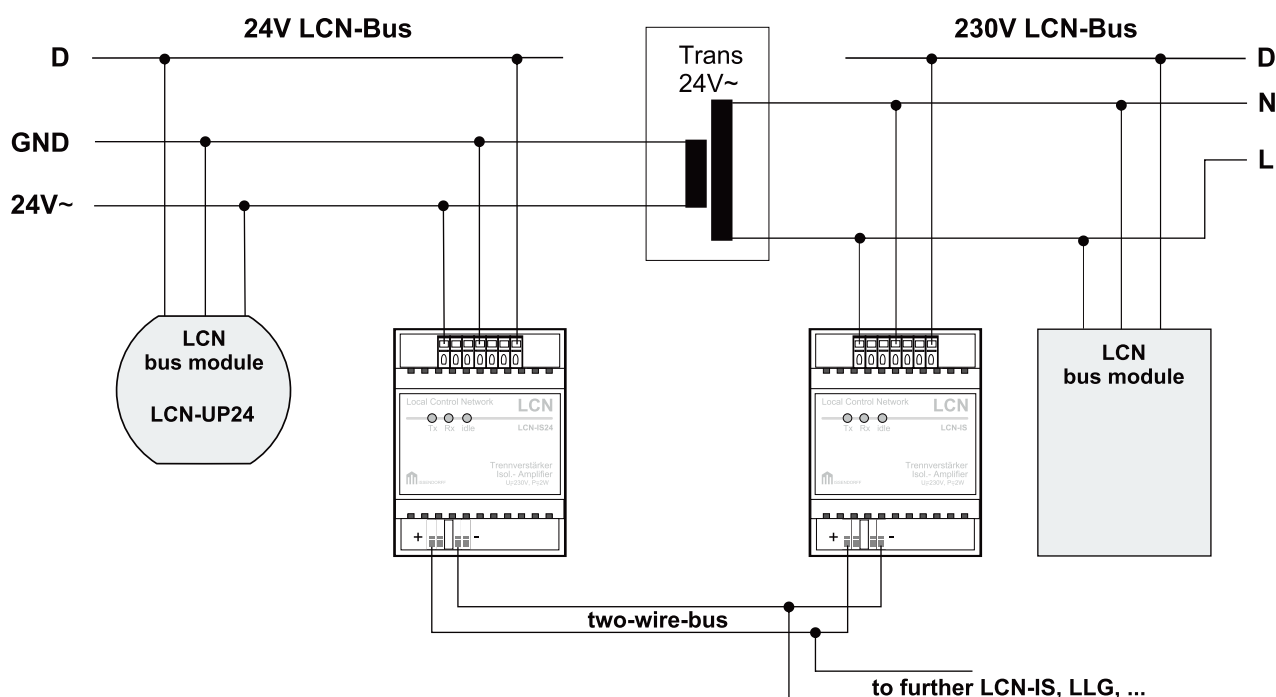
24V LCN-Bus

230V LCN-Bus

D

GND

24V~

Trans
24V~

D

N

L

LCN
bus module

LCN-UP24

Local Control Network
LCN
Tx Rx idle
LCN-IS24
Trennverstärker
Isol.- Amplifier
Uz230V, P≤2W

Local Control Network
LCN
Tx Rx idle
LCN-IS
Trennverstärker
Isol.- Amplifier
Uz230V, P≤2W

LCN
bus module

+ -

+ -

two-wire-bus

to further LCN-IS, LLG, ...